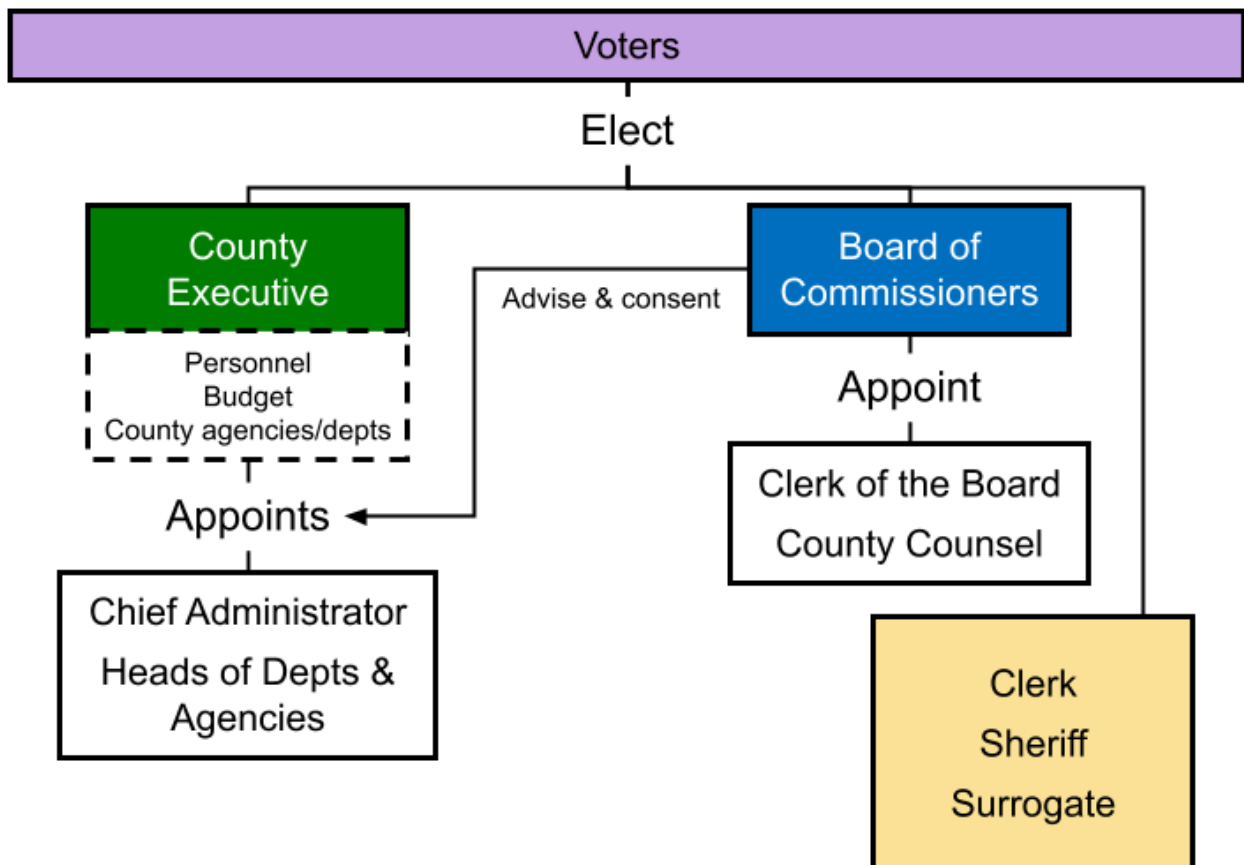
Voters

Elect

County Executive

Personnel
Budget
County agencies/depts

Appoints

Chief Administrator
Heads of Depts & Agencies

Advise & consent

Board of Commissioners

Appoint

Clerk of the Board
County Counsel

Clerk
Sheriff
Surrogate